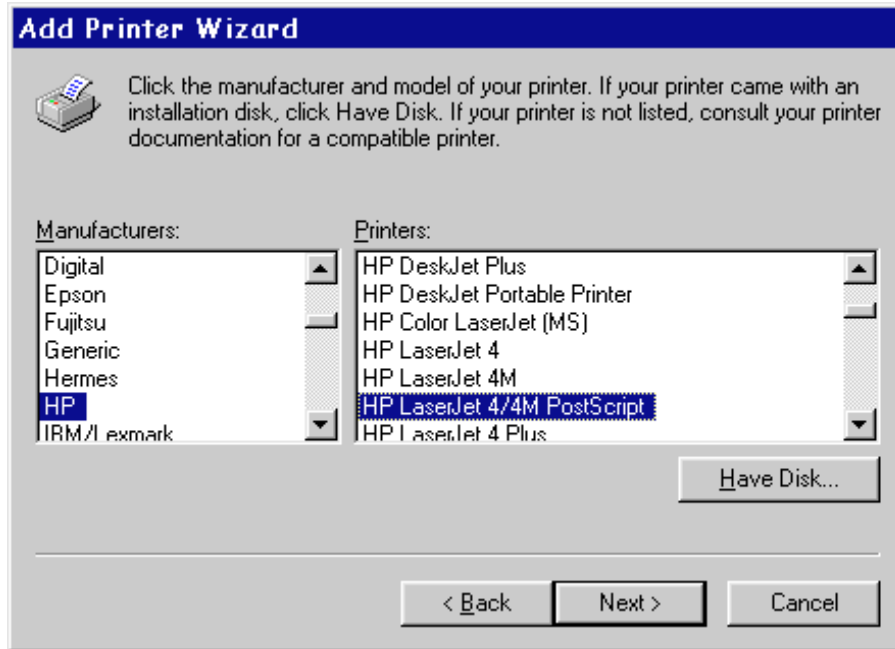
Add Printer Wizard

Click the manufacturer and model of your printer. If your printer came with an installation disk, click Have Disk. If your printer is not listed, consult your printer documentation for a compatible printer.

Manufacturers:

Digital
Epson
Fujitsu
Generic
Hermes
HP
IBM/Lexmark

Printers:

HP DeskJet Plus
HP DeskJet Portable Printer
HP Color LaserJet (MS)
HP LaserJet 4
HP LaserJet 4M
HP LaserJet 4/4M PostScript
HP LaserJet 4 Plus

Have Disk...

< Back
Next >
Cancel